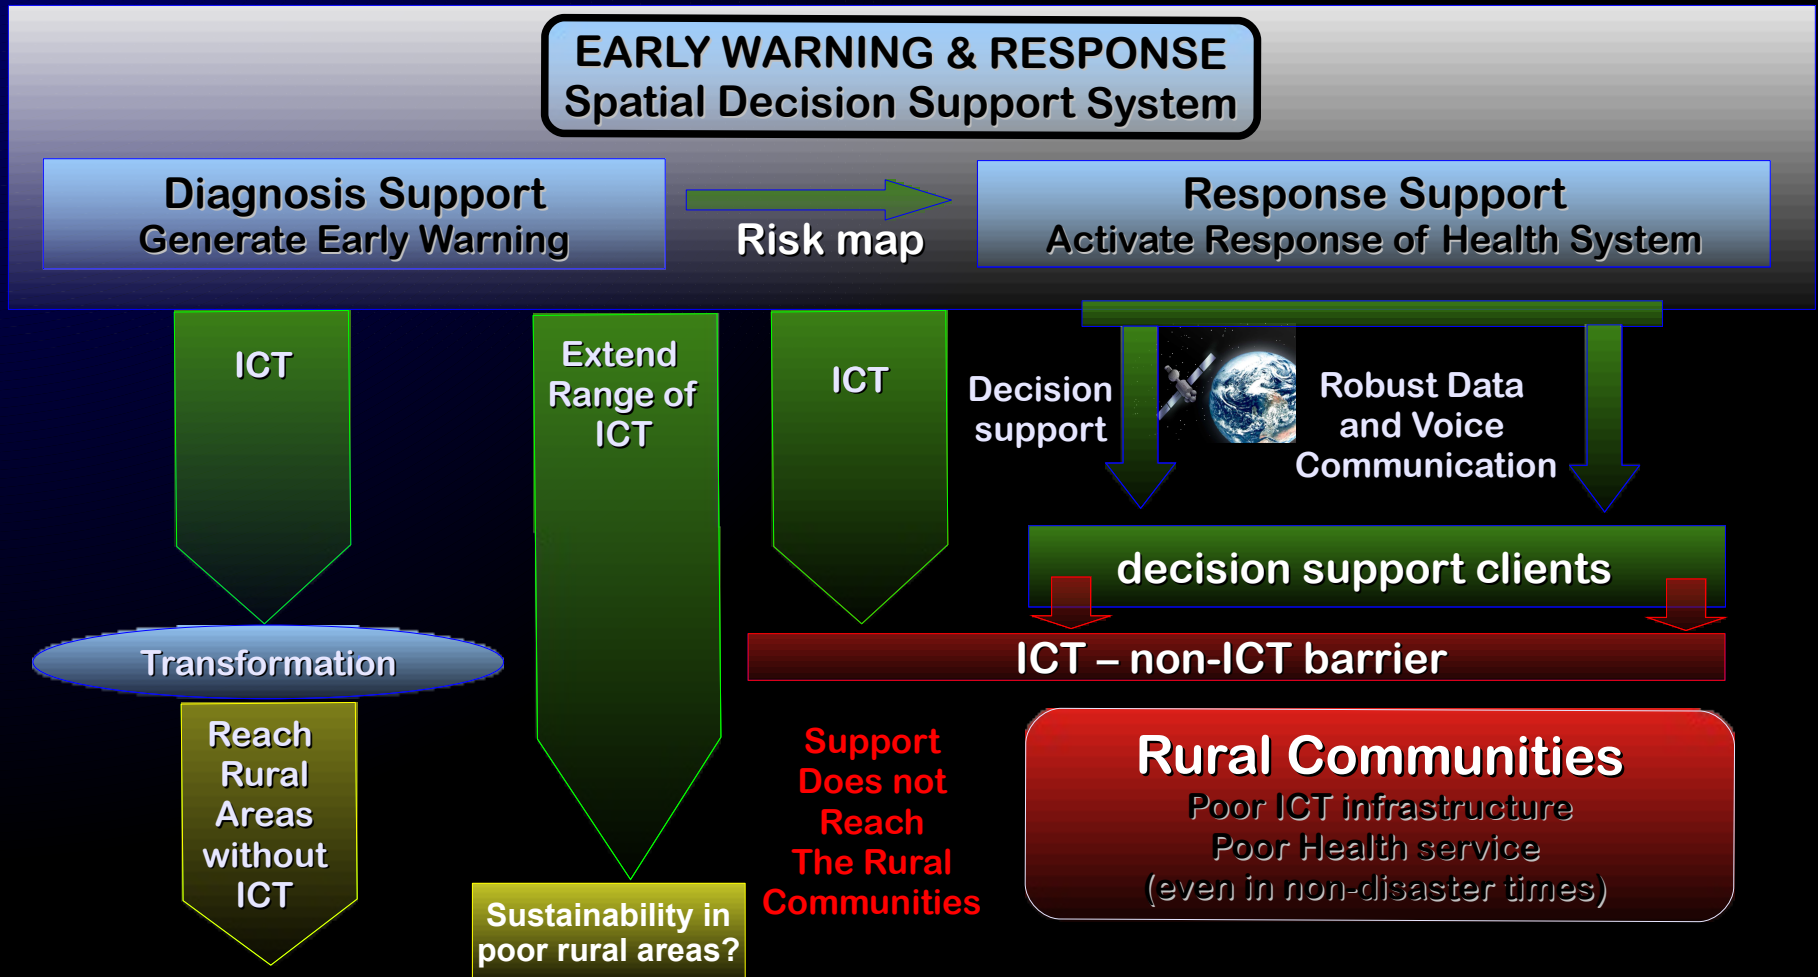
EARLY WARNING & RESPONSE
Spatial Decision Support System

Diagnosis Support
Generate Early Warning

Risk map

Response Support
Activate Response of Health System

ICT

Extend Range of ICT

ICT

Decision support

Robust Data and Voice Communication

decision support clients

Transformation

ICT – non-ICT barrier

Reach Rural Areas without ICT

Support Does not Reach The Rural Communities

Rural Communities
Poor ICT infrastructure
Poor Health service
(even in non-disaster times)

Sustainability in poor rural areas?